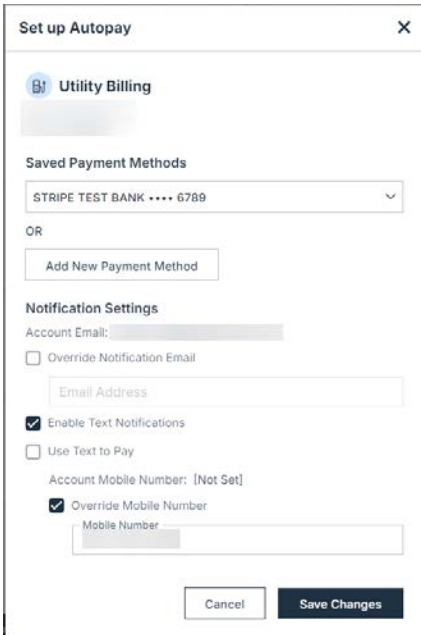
Set up Autopay ×

Utility Billing

Saved Payment Methods

STRIPE TEST BANK •••• 6789

OR

Add New Payment Method

Notification Settings

Account Email:

Override Notification Email

Email Address

Enable Text Notifications

Use Text to Pay

Account Mobile Number: [Not Set]

Override Mobile Number

Mobile Number

Cancel

Save Changes